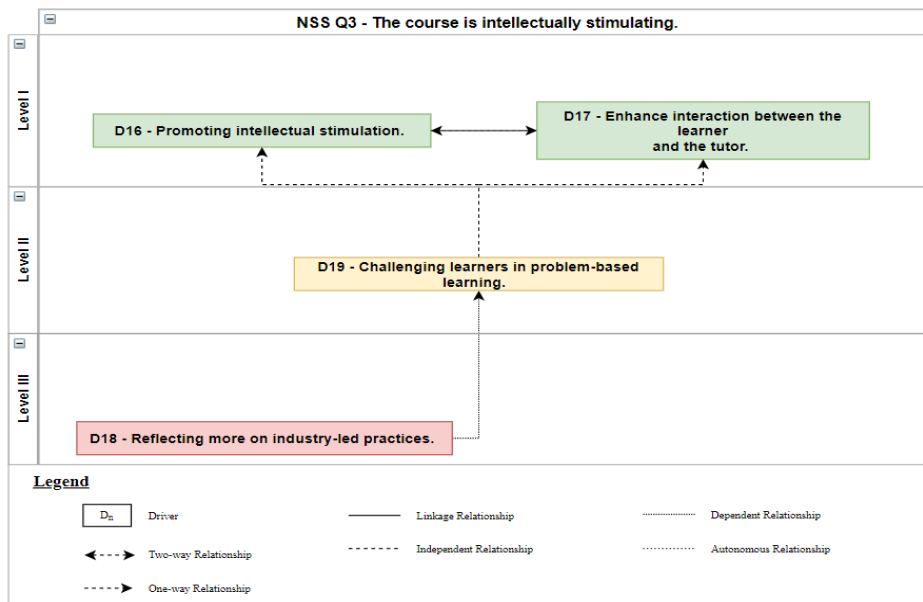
NSS Q3 - The course is intellectually stimulating.

Level I

D16 - Promoting intellectual stimulation.

D17 - Enhance interaction between the learner and the tutor.

Level II

D19 - Challenging learners in problem-based learning.

Level III

D18 - Reflecting more on industry-led practices.

Legend

$D_n$ Driver

Linkage Relationship

Dependent Relationship

Two-way Relationship

Independent Relationship

Autonomous Relationship

One-way Relationship